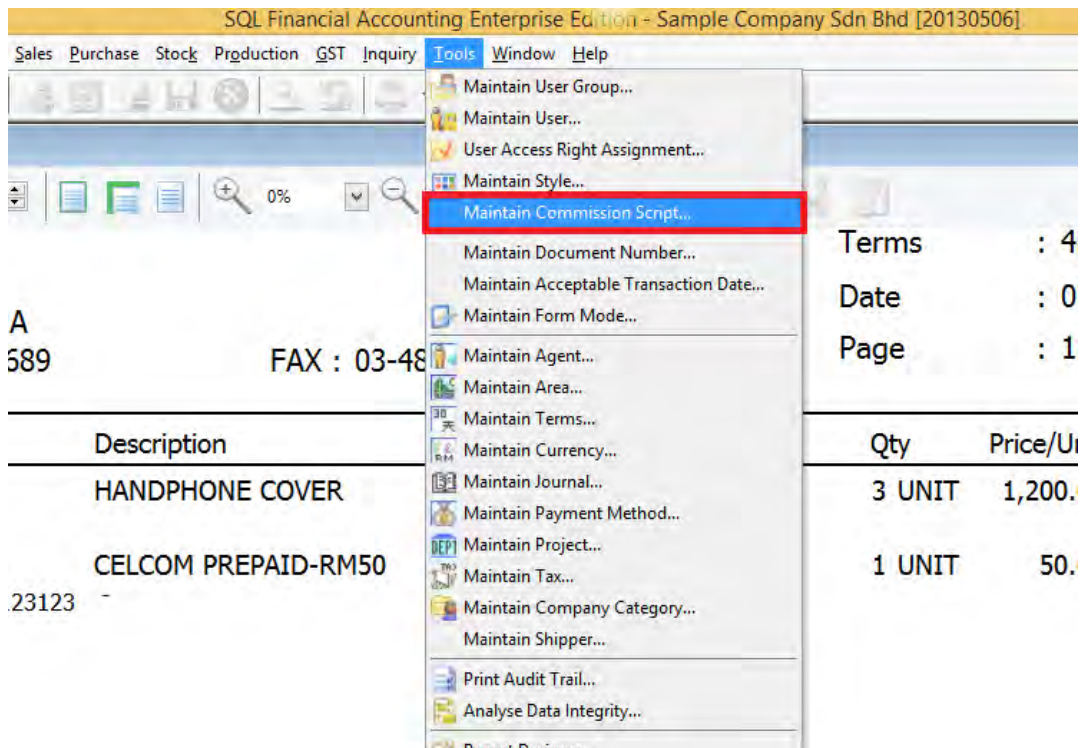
SQL Financial Accounting Enterprise Edition - Sample Company Sdn Bhd [20130506]

Sales Purchase Stock Production GST Inquiry Tools Window Help

0%

Maintain User Group...
Maintain User...
User Access Right Assignment...
Maintain Style...
Maintain Commission Script...
Maintain Document Number...
Maintain Acceptable Transaction Date...
Maintain Form Mode...
Maintain Agent...
Maintain Area...
Maintain Terms...
Maintain Currency...
Maintain Journal...
Maintain Payment Method...
Maintain Project...
Maintain Tax...
Maintain Company Category...
Maintain Shipper...
Print Audit Trail...
Analyse Data Integrity...

Terms : 4
Date : 0
Page : 1

A
589 FAX : 03-48

| | Description | Qty | Price/U |
|---|---|---|---|
| | HANDPHONE COVER | 3 UNIT | 1,200. |
| 23123 | CELCOM PREPAID-RM50 | 1 UNIT | 50. |